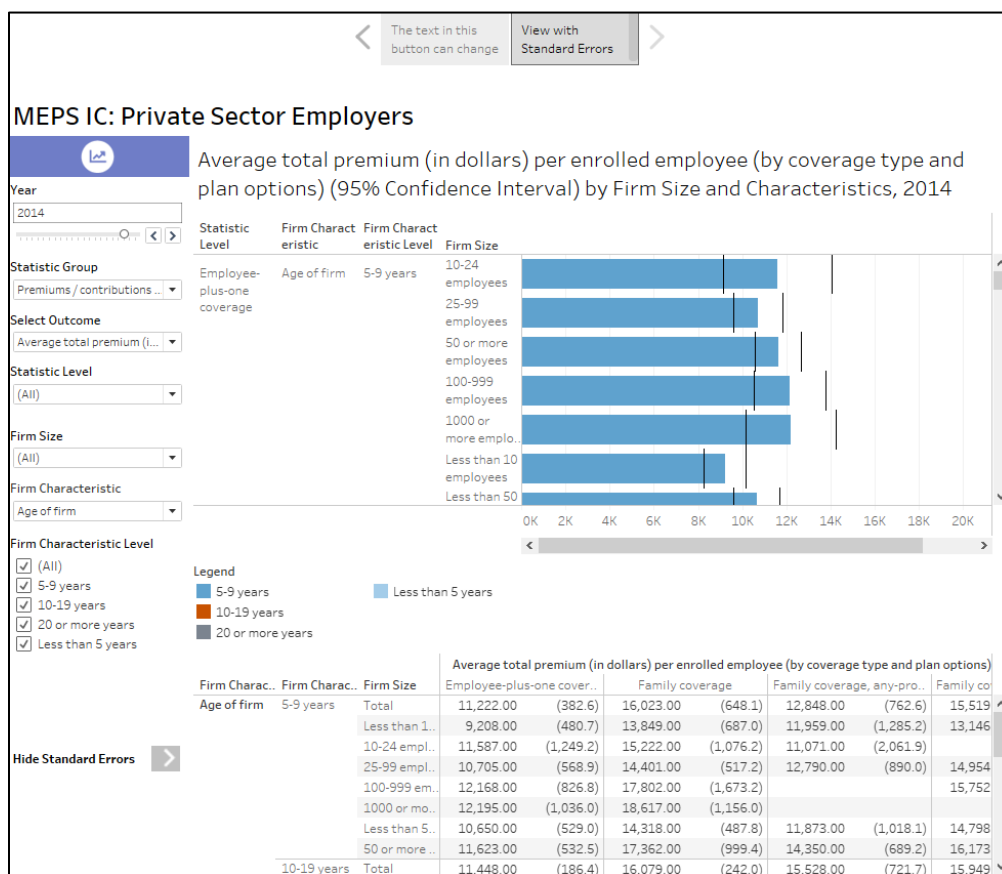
The text in this button can change

View with Standard Errors

MEPS IC: Private Sector Employers

Year
2014

Statistic Group
Premiums / contributions ...

Select Outcome
Average total premium (i...

Statistic Level
(All)

Firm Size
(All)

Firm Characteristic
Age of firm

Firm Characteristic Level
(All)
5-9 years
10-19 years
20 or more years
Less than 5 years

Hide Standard Errors

Average total premium (in dollars) per enrolled employee (by coverage type and plan options) (95% Confidence Interval) by Firm Size and Characteristics, 2014

| Statistic Level | Firm Characteristic | Firm Characteristic Level | Firm Size |
|---|---|---|---|
| Employee-plus-one coverage | Age of firm | 5-9 years | 10-24 employees |
| | | | 25-99 employees |
| | | | 50 or more employees |
| | | | 100-999 employees |
| | | | 1000 or more emplo.. |
| | | | Less than 10 employees |
| | | | Less than 50 |

0K 2K 4K 6K 8K 10K 12K 14K 16K 18K 20K

Legend
5-9 years
10-19 years
20 or more years
Less than 5 years

Average total premium (in dollars) per enrolled employee (by coverage type and plan options)

| Firm Charac.. | Firm Charac.. | Firm Size | Employee-plus-one cover.. | | Family coverage | | Family coverage, any-pro.. | | Family co |
|---|---|---|---|---|---|---|---|---|---|
| Age of firm | 5-9 years | Total | 11,222.00 | (382.6) | 16,023.00 | (648.1) | 12,848.00 | (762.6) | 15,519 |
| | | Less than 1.. | 9,208.00 | (480.7) | 13,849.00 | (687.0) | 11,959.00 | (1,285.2) | 13,146 |
| | | 10-24 empl.. | 11,587.00 | (1,249.2) | 15,222.00 | (1,076.2) | 11,071.00 | (2,061.9) | |
| | | 25-99 empl.. | 10,705.00 | (568.9) | 14,401.00 | (517.2) | 12,790.00 | (890.0) | 14,954 |
| | | 100-999 em.. | 12,168.00 | (826.8) | 17,802.00 | (1,673.2) | | | 15,752 |
| | | 1000 or mo.. | 12,195.00 | (1,036.0) | 18,617.00 | (1,156.0) | | | |
| | | Less than 5.. | 10,650.00 | (529.0) | 14,318.00 | (487.8) | 11,873.00 | (1,018.1) | 14,798 |
| | | 50 or more .. | 11,623.00 | (532.5) | 17,362.00 | (999.4) | 14,350.00 | (689.2) | 16,173 |
| | 10-19 years | Total | 11,448.00 | (186.4) | 16,079.00 | (242.0) | 15,528.00 | (721.7) | 15,949 |